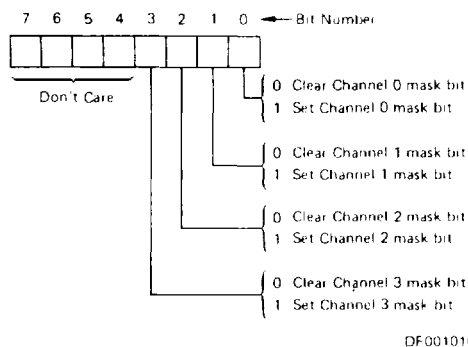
7 6 5 4 3 2 1 0 ← Bit Number

Don't Care

0 Clear Channel 0 mask bit
1 Set Channel 0 mask bit

0 Clear Channel 1 mask bit
1 Set Channel 1 mask bit

0 Clear Channel 2 mask bit
1 Set Channel 2 mask bit

0 Clear Channel 3 mask bit
1 Set Channel 3 mask bit

DF001010